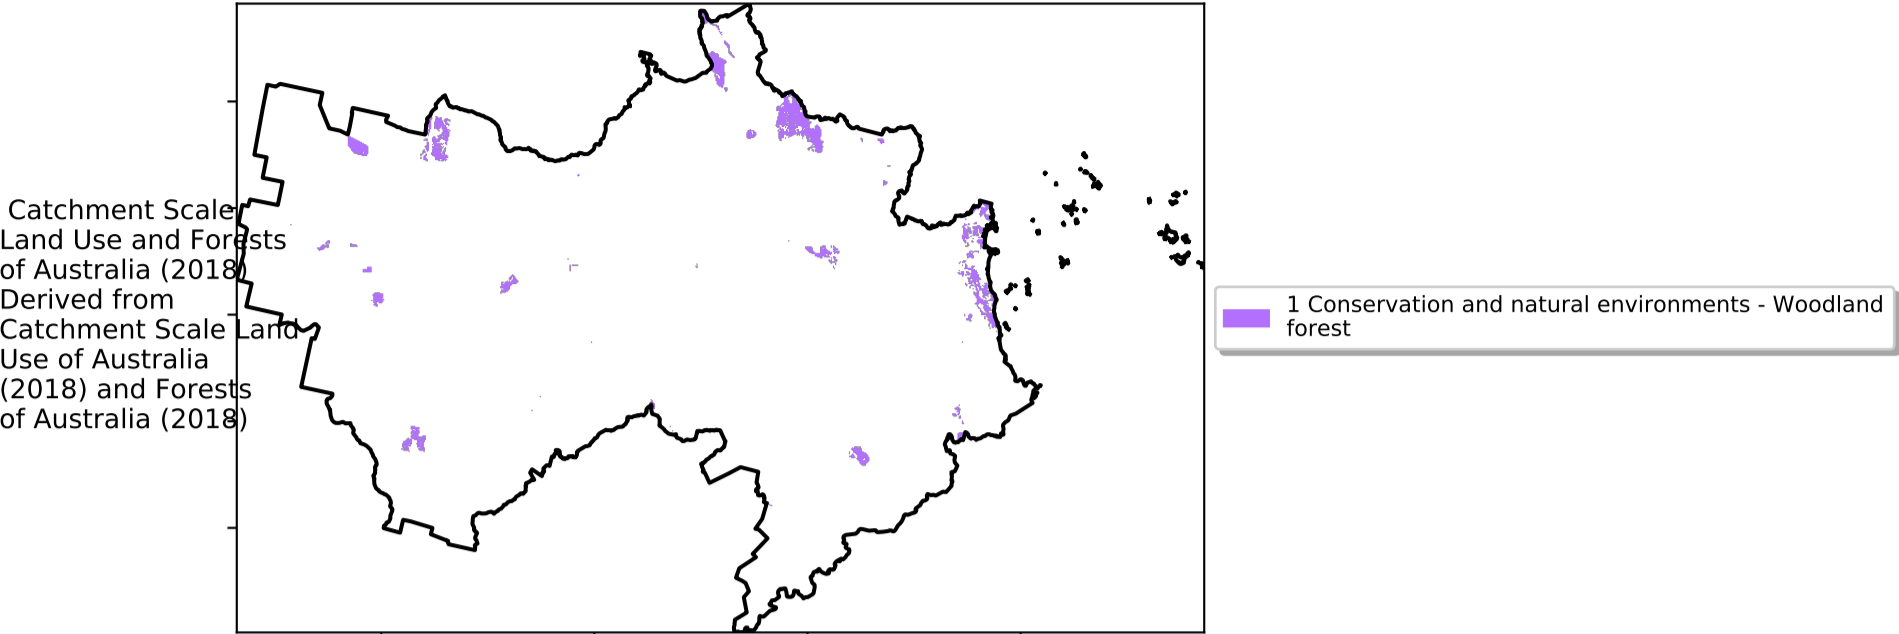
Catchment Scale Land Use and Forests of Australia (2018) Derived from Catchment Scale Land Use of Australia (2018) and Forests of Australia (2018)

1 Conservation and natural environments - Woodland forest